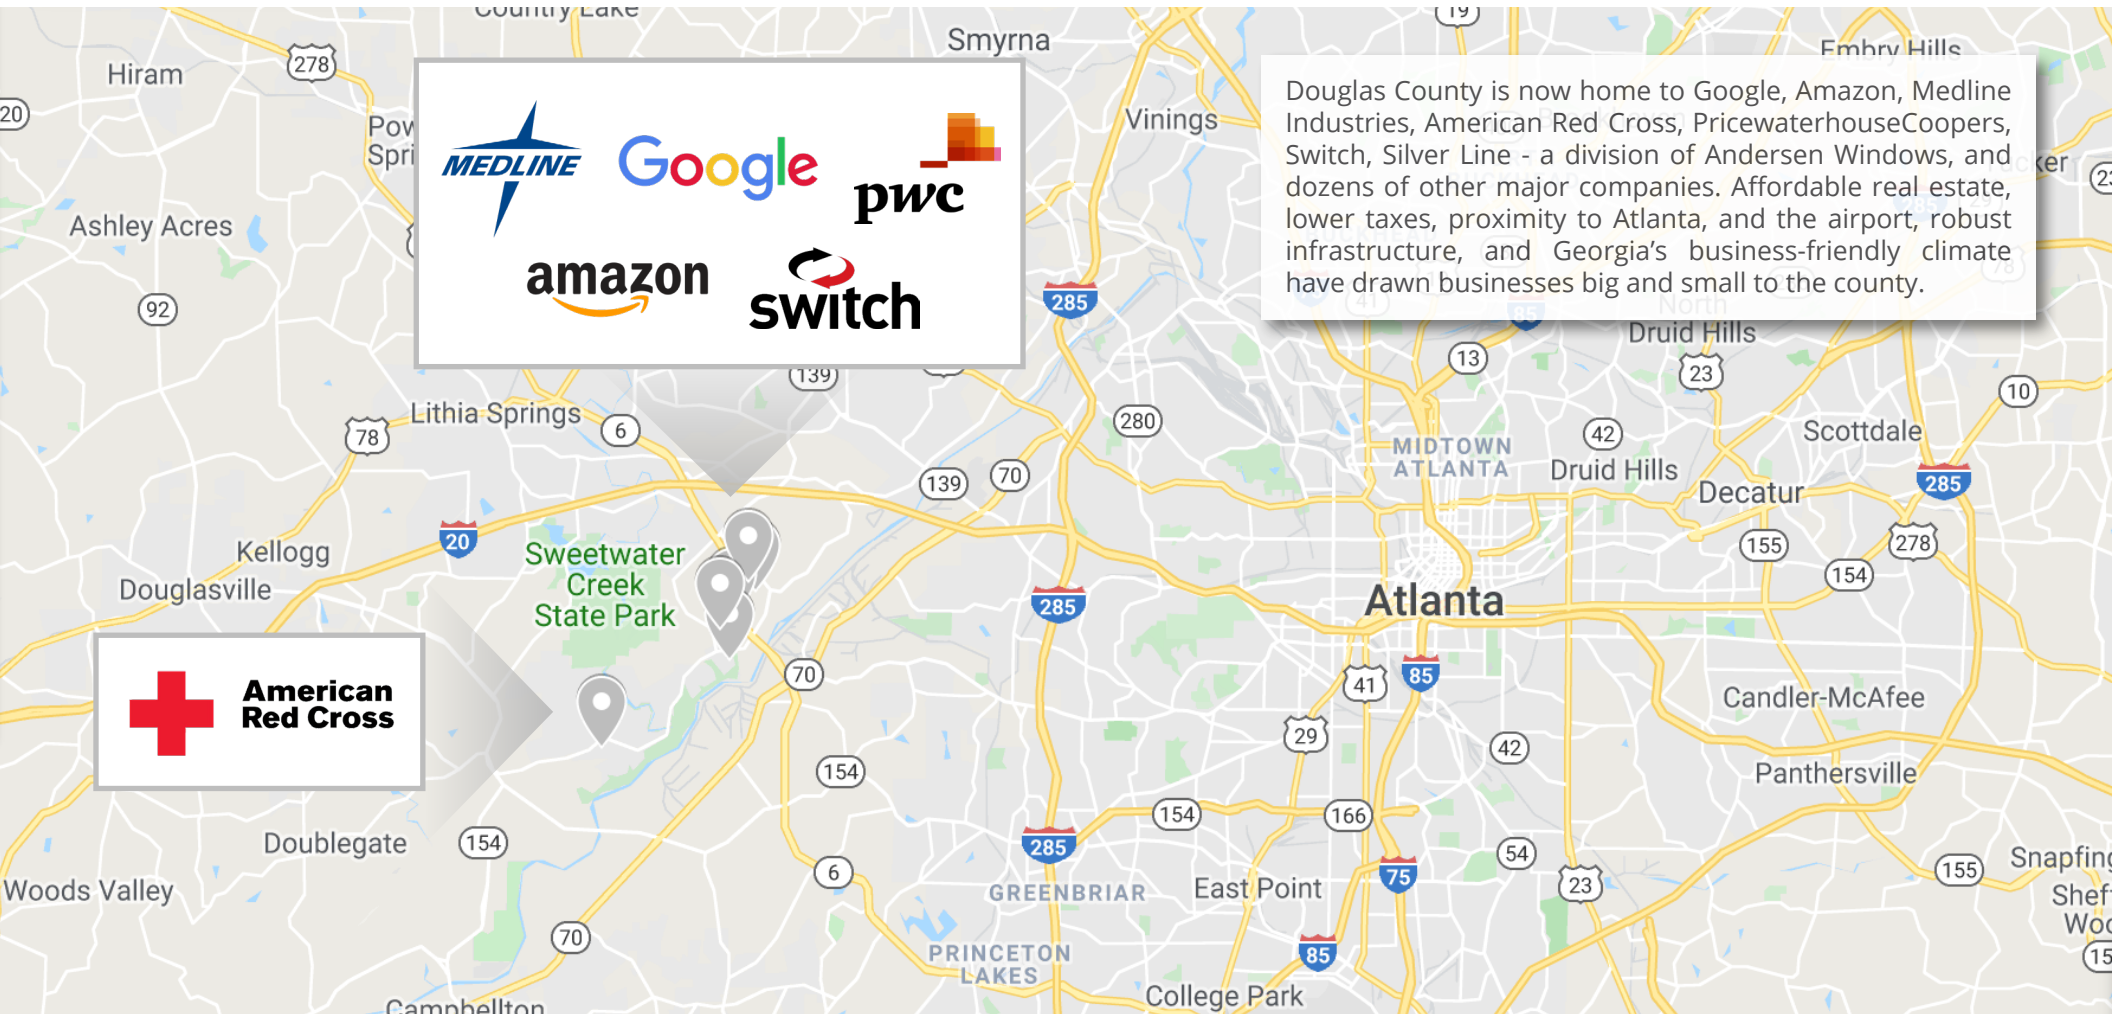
Douglas County is now home to Google, Amazon, Medline Industries, American Red Cross, PricewaterhouseCoopers, Switch, Silver Line - a division of Andersen Windows, and dozens of other major companies. Affordable real estate, lower taxes, proximity to Atlanta, and the airport, robust infrastructure, and Georgia's business-friendly climate have drawn businesses big and small to the county.

MEDLINE
Google
pwc
amazon
switch

American Red Cross

Country Lake
Smyrna
Hiram
278
20
Pow
Spri
Vinings
Embry Hills
Ashley Acres
92
285
13
Druid Hills
23
10
Lithia Springs
78
6
139
280
MIDTOWN ATLANTA
42
Druid Hills
Scottdale
Decatur
285
139
70
20
Kellogg
Douglasville
Sweetwater Creek State Park
285
155
278
154
Atlanta
85
41
70
Candler-McAfee
29
42
154
Panthersville
154
166
285
154
Doublegate
Woods Valley
6
GREENBRIAR
East Point
75
54
23
155
Snapfin
Shef
Wo
15
70
PRINCETON LAKES
85
College Park
Campbellton